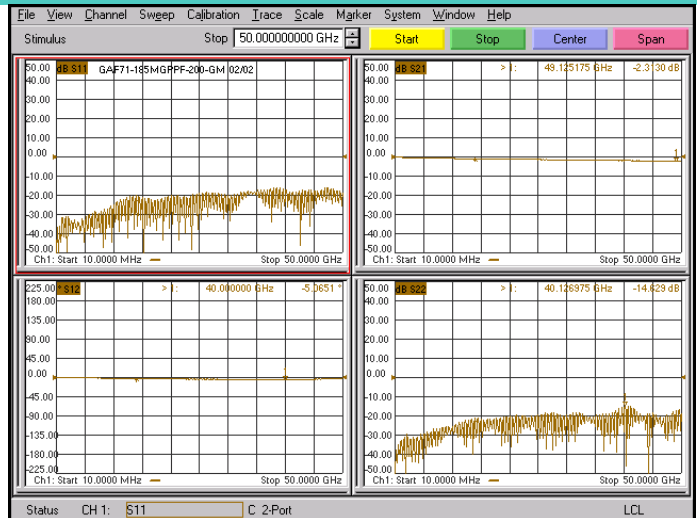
File View Channel Sweep Calibration Trace Scale Marker System Window Help

Stimulus Stop 50.000000000 GHz Start Stop Center Span

50.00 dB S11 GAF71-185MGPPF-200-GM 02/02
40.00
30.00
20.00
10.00
0.00
-10.00
-20.00
-30.00
-40.00
-50.00
Ch1: Start 10.0000 MHz Stop 50.0000 GHz

50.00 dB S21 > 1: 49.125175 GHz -2.3130 dB
40.00
30.00
20.00
10.00
0.00
-10.00
-20.00
-30.00
-40.00
-50.00
Ch1: Start 10.0000 MHz Stop 50.0000 GHz

225.00 ° S12 > 1: 40.000000 GHz -5.0651 °
180.00
135.00
90.00
45.00
0.00
-45.00
-90.00
-135.00
-180.00
-225.00
Ch1: Start 10.0000 MHz Stop 50.0000 GHz

50.00 dB S22 > 1: 40.126975 GHz -14.629 dB
40.00
30.00
20.00
10.00
0.00
-10.00
-20.00
-30.00
-40.00
-50.00
Ch1: Start 10.0000 MHz Stop 50.0000 GHz

Status CH 1: S11 C 2-Port LCL